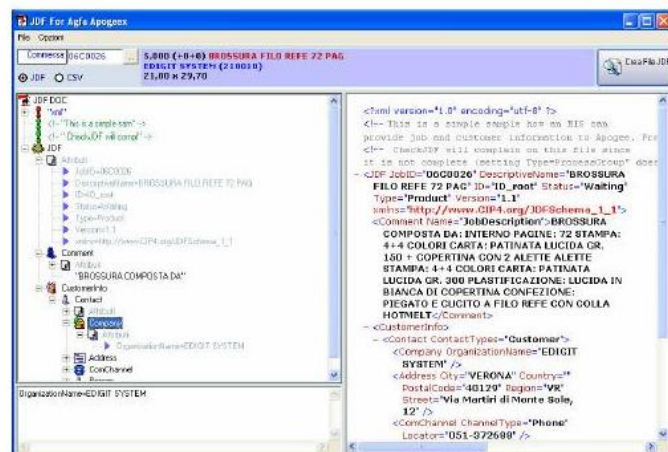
JDF For Agfa Apogeex

File Opzioni

Commessa 06C0026

5.000 (+0+0) BROSSURA FILO REFE 72 PAG
EDIGIT SYSTEM (210010)
21,00 x 29,70

JDF CSV

Crea File JDF

JDF DOC
"xml"
<!-- "This is a simple sam" -->
<!-- "CheckJDF will compl" -->
JDF
Attributi
JobID=06C0026
DescriptiveName=BROSSURA FILO REFE 72 PAG
ID=ID_root
Status=Waiting
Type=Product
Version=1.1
xmlns=http://www.CIP4.org/JDFSchema_1_1
Comment
Attributi
"BROSSURA COMPOSTA DA"
CustomerInfo
Contact
Attributi
Company
Attributi
OrganizationName=EDIGIT SYSTEM
Address
ComChannel
Person

OrganizationName=EDIGIT SYSTEM

<?xml version="1.0" encoding="utf-8" ?>
<!-- This is a simple sample how an MIS can provide job and customer information to Apogee. Pre
<!-- CheckJDF will complain on this file since it is not complete (setting Type=ProcessGroup" does
- <JDF JobID="06C0026" DescriptiveName="BROSSURA FILO REFE 72 PAG" ID="ID_root" Status="Waiting" Type="Product" Version="1.1" xmlns="http://www.CIP4.org/JDFSchema_1_1">
<Comment Name="JobDescription">BROSSURA COMPOSTA DA: INTERNO PAGINE: 72 STAMPA: 4+4 COLORI CARTA: PATINATA LUCIDA GR. 150 + COPERTINA CON 2 ALETTE ALETTE STAMPA: 4+4 COLORI CARTA: PATINATA LUCIDA GR. 300 PLASTIFICAZIONE: LUCIDA IN BIANCA DI COPERTINA CONFEZIONE: PIEGATO E CUCITO A FILO REFE CON COLLA HOTMELT</Comment>
- <CustomerInfo>
- <Contact ContactTypes="Customer">
<Company OrganizationName="EDIGIT SYSTEM" />
<Address City="VERONA" Country="" PostalCode="40129" Region="VR" Street="Via Martiri di Monte Sole, 12" />
<ComChannel ChannelType="Phone" Locator="051-372688" />